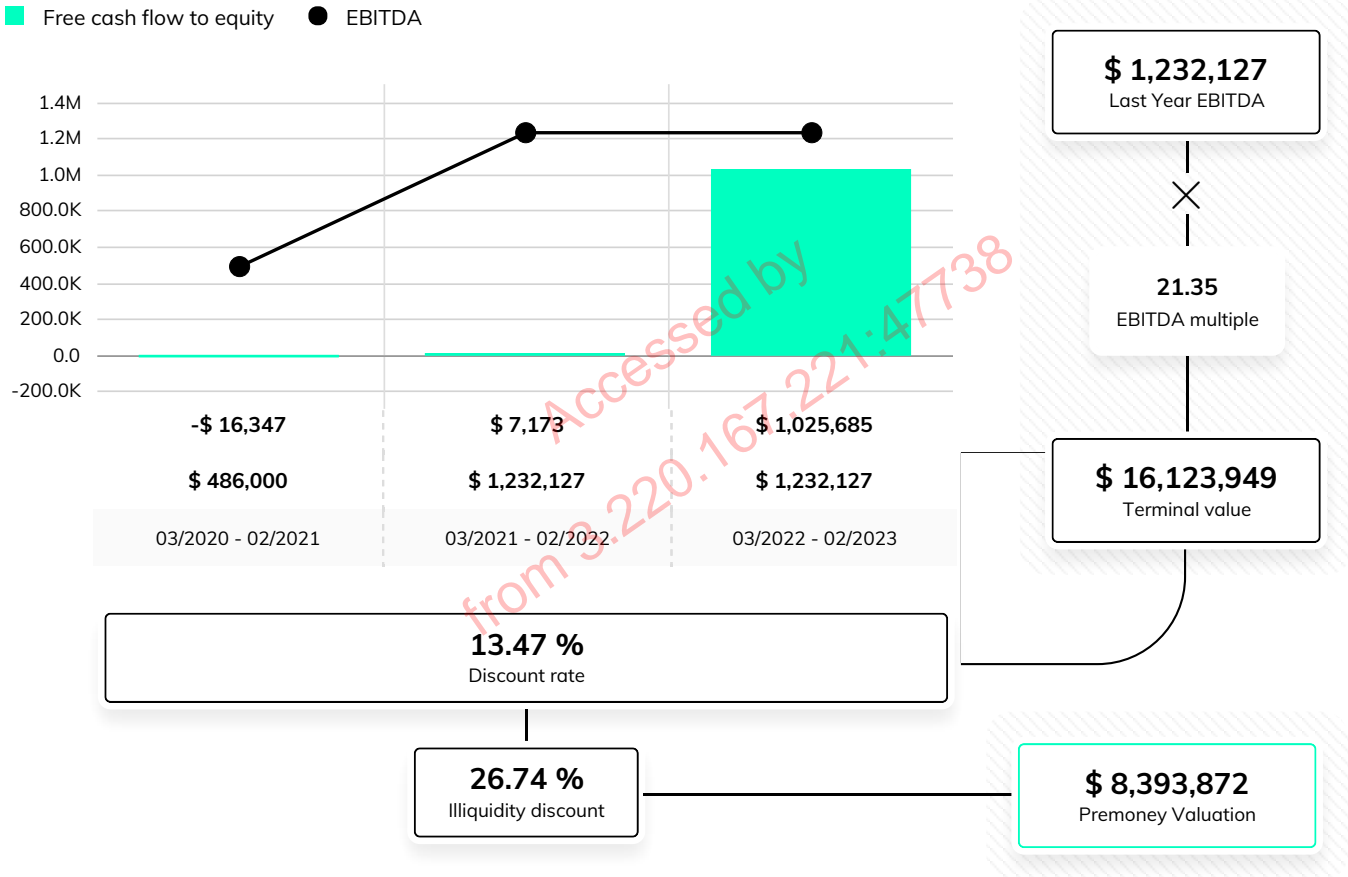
Free cash flow to equity
EBITDA

1.4M
1.2M
1.0M
800.0K
600.0K
400.0K
200.0K
0.0
-200.0K

| -$ 16,347 | $ 7,173 | $ 1,025,685 |
|---|---|---|
| $ 486,000 | $ 1,232,127 | $ 1,232,127 |
| 03/2020 - 02/2021 | 03/2021 - 02/2022 | 03/2022 - 02/2023 |

Accessed by from 3.220.167.221:47738

$ 1,232,127
Last Year EBITDA

×

21.35
EBITDA multiple

$ 16,123,949
Terminal value

13.47 %
Discount rate

26.74 %
Illiquidity discount

$ 8,393,872
Premoney Valuation